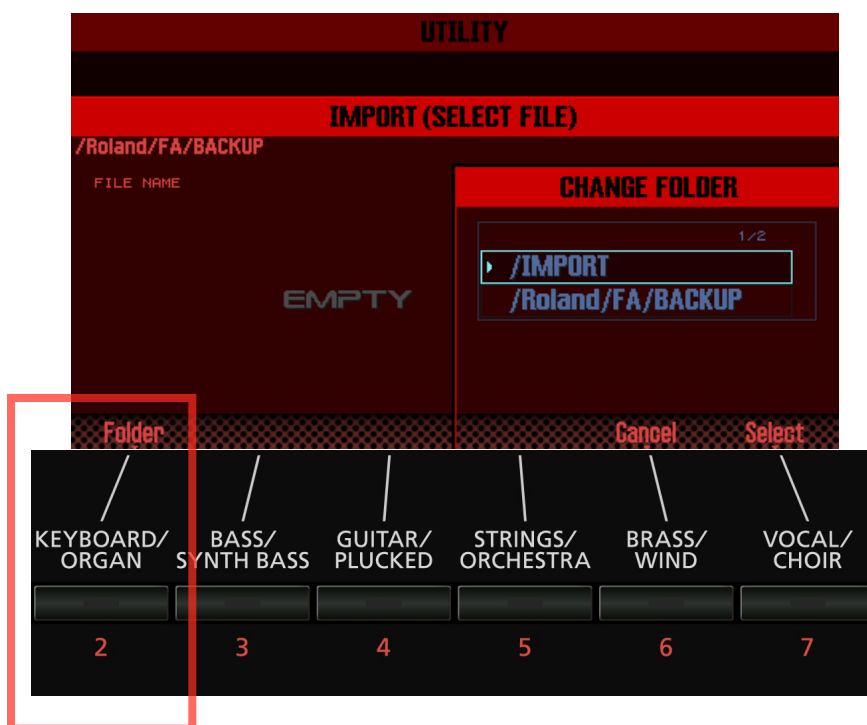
UTILITY

IMPORT (SELECT FILE)

/Roland/FA/BACKUP

FILE NAME

EMPTY

CHANGE FOLDER

1/2

/IMPORT

/Roland/FA/BACKUP

Folder

Cancel

Select

KEYBOARD/ ORGAN

BASS/ SYNTH BASS

GUITAR/ PLUCKED

STRINGS/ ORCHESTRA

BRASS/ WIND

VOCAL/ CHOIR

2

3

4

5

6

7